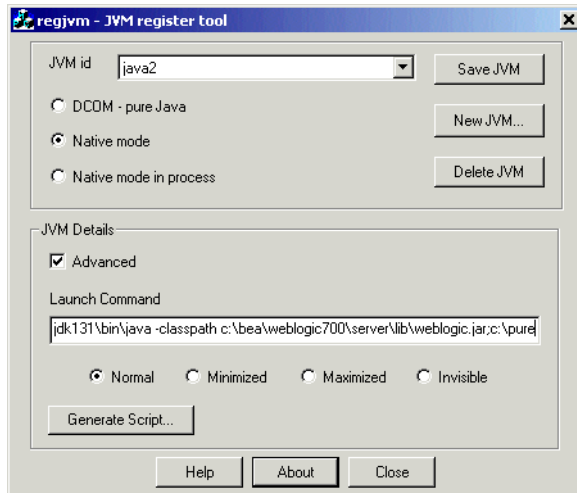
regjvm - JVM register tool

JVM id java2

Save JVM

DCOM - pure Java

New JVM...

Native mode

Native mode in process

Delete JVM

JVM Details

Advanced

Launch Command

jdk131\bin\java -classpath c:\bea\weblogic700\server\lib\weblogic.jar;c:\pure

Normal Minimized Maximized Invisible

Generate Script...

Help About Close